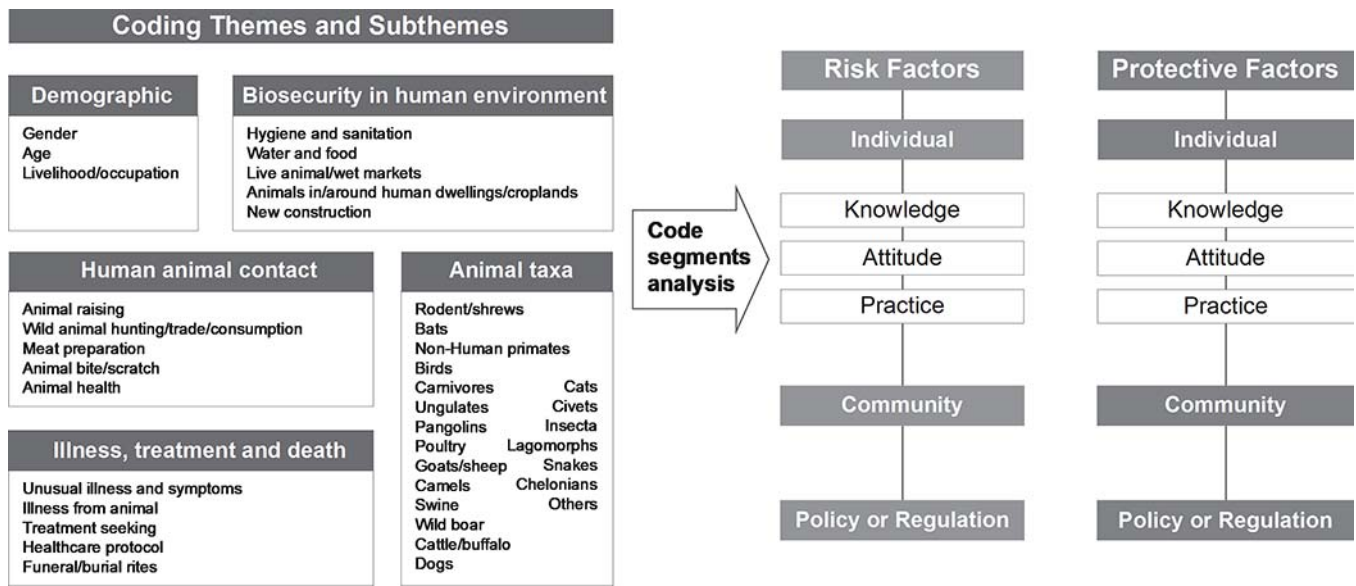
Coding Themes and Subthemes

Demographic

Gender
Age
Livelihood/occupation

Biosecurity in human environment

Hygiene and sanitation
Water and food
Live animal/wet markets
Animals in/around human dwellings/croplands
New construction

Human animal contact

Animal raising
Wild animal hunting/trade/consumption
Meat preparation
Animal bite/scratch
Animal health

Illness, treatment and death

Unusual illness and symptoms
Illness from animal
Treatment seeking
Healthcare protocol
Funeral/burial rites

Animal taxa

Rodent/shrews
Bats
Non-Human primates
Birds
Carnivores
Ungulates
Pangolins
Poultry
Goats/sheep
Camels
Swine
Wild boar
Cattle/buffalo
Dogs
Cats
Civets
Insecta
Lagomorphs
Snakes
Chelonians
Others

Code segments analysis

Risk Factors

Individual

Knowledge

Attitude

Practice

Community

Policy or Regulation

Protective Factors

Individual

Knowledge

Attitude

Practice

Community

Policy or Regulation